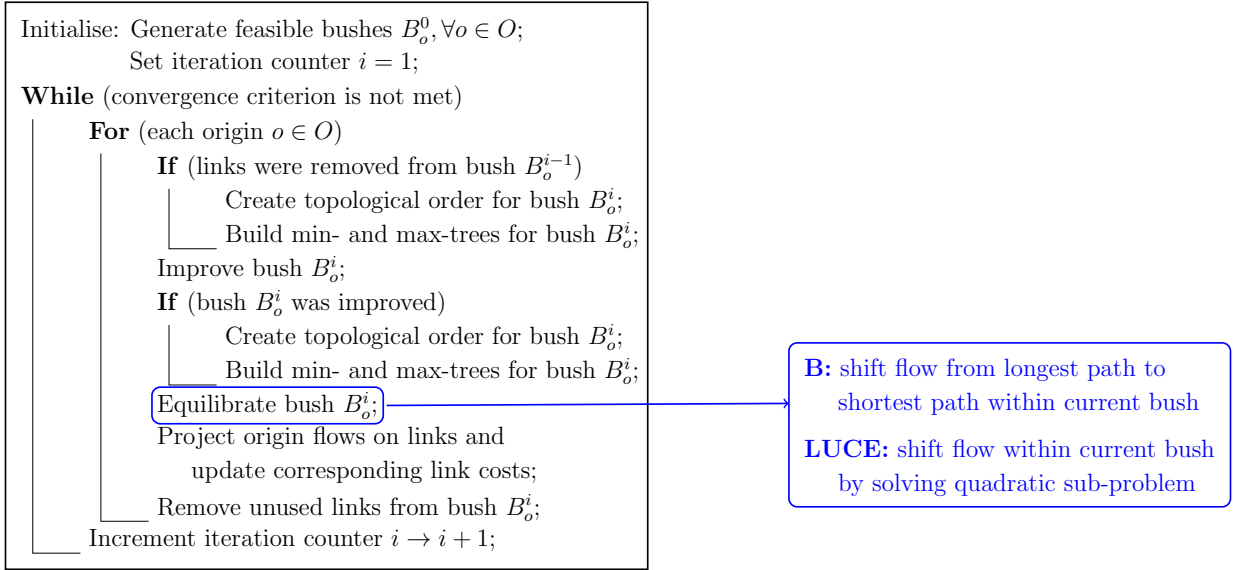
Initialise: Generate feasible bushes $B_o^0, \forall o \in O$;
Set iteration counter $i = 1$;

**While** (convergence criterion is not met)

**For** (each origin $o \in O$)

**If** (links were removed from bush $B_o^{i-1}$)

Create topological order for bush $B_o^i$;

Build min- and max-trees for bush $B_o^i$;

Improve bush $B_o^i$;

**If** (bush $B_o^i$ was improved)

Create topological order for bush $B_o^i$;

Build min- and max-trees for bush $B_o^i$;

Equilibrate bush $B_o^i$;

Project origin flows on links and update corresponding link costs;

Remove unused links from bush $B_o^i$;

Increment iteration counter $i \rightarrow i + 1$;

**B:** shift flow from longest path to shortest path within current bush

**LUCE:** shift flow within current bush by solving quadratic sub-problem